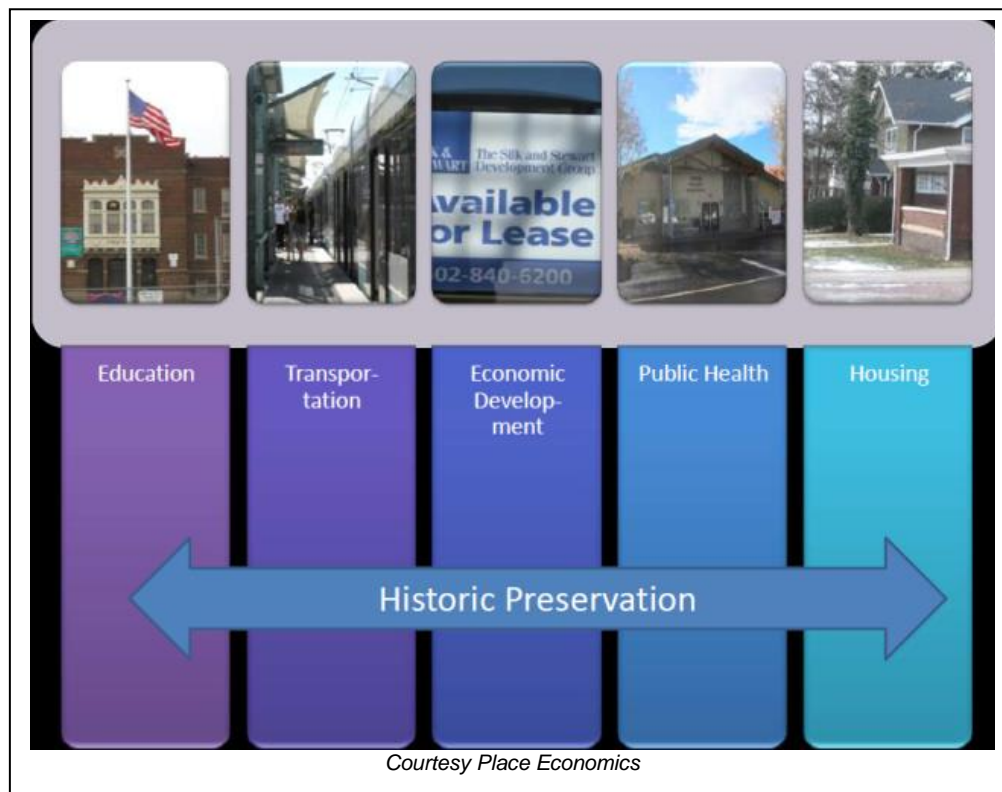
A & STEWART The Silk and Stewart Development Group
Available
or Lease
02-840-5200

Education

Transportation

Economic Development

Public Health

Housing

Historic Preservation

Courtesy Place Economics